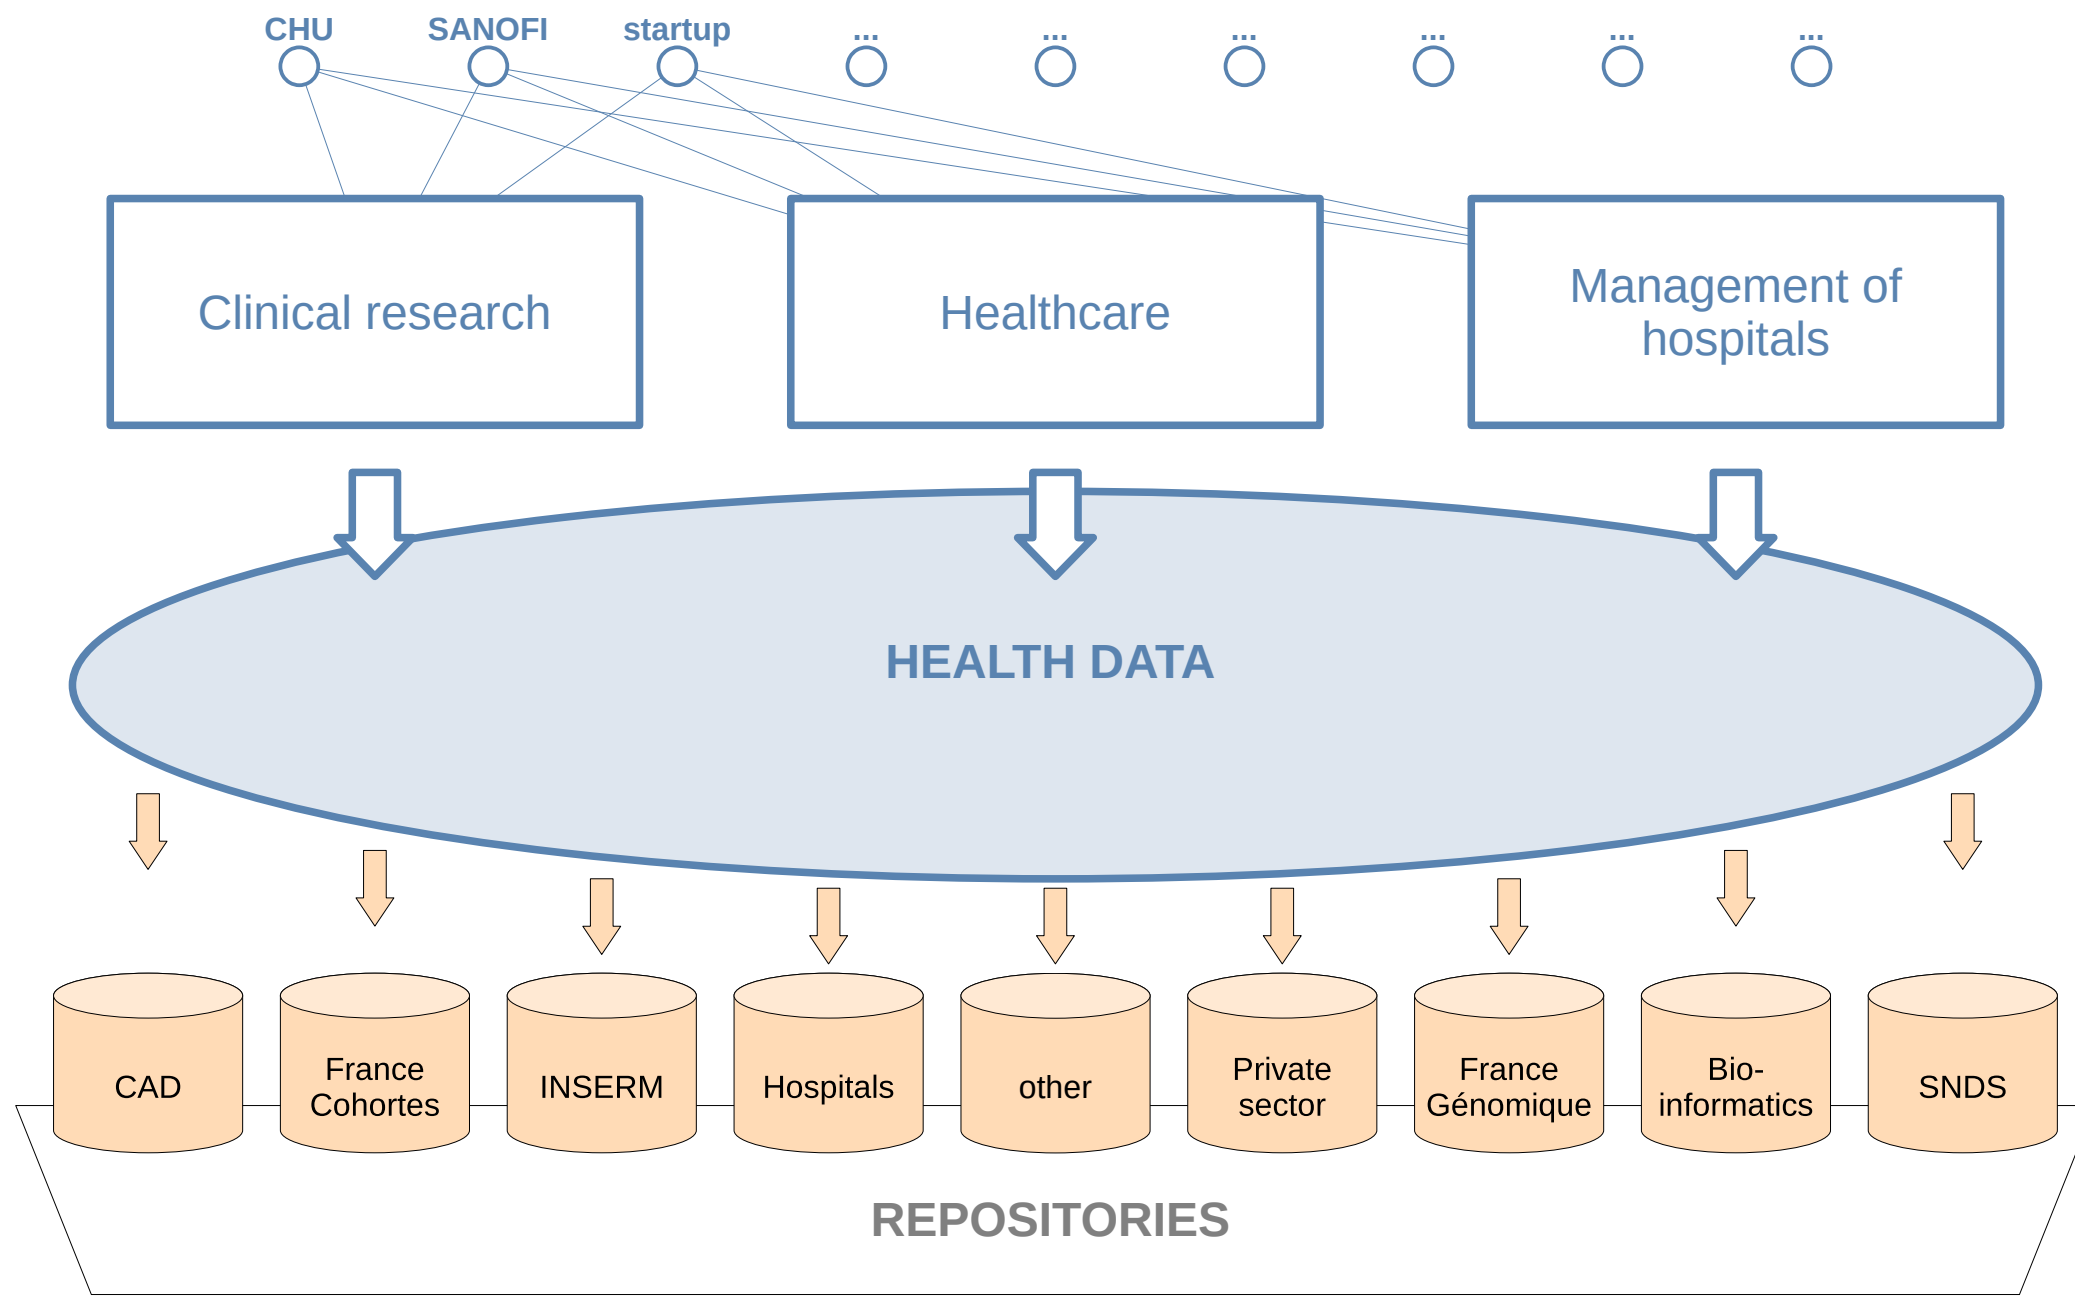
CHU SANOFI startup ... ... ... ... ... ...

Clinical research

Healthcare

Management of hospitals

HEALTH DATA

CAD

France Cohortes

INSERM

Hospitals

other

Private sector

France Génomique

Bio-informatics

SNDS

REPOSITORIES